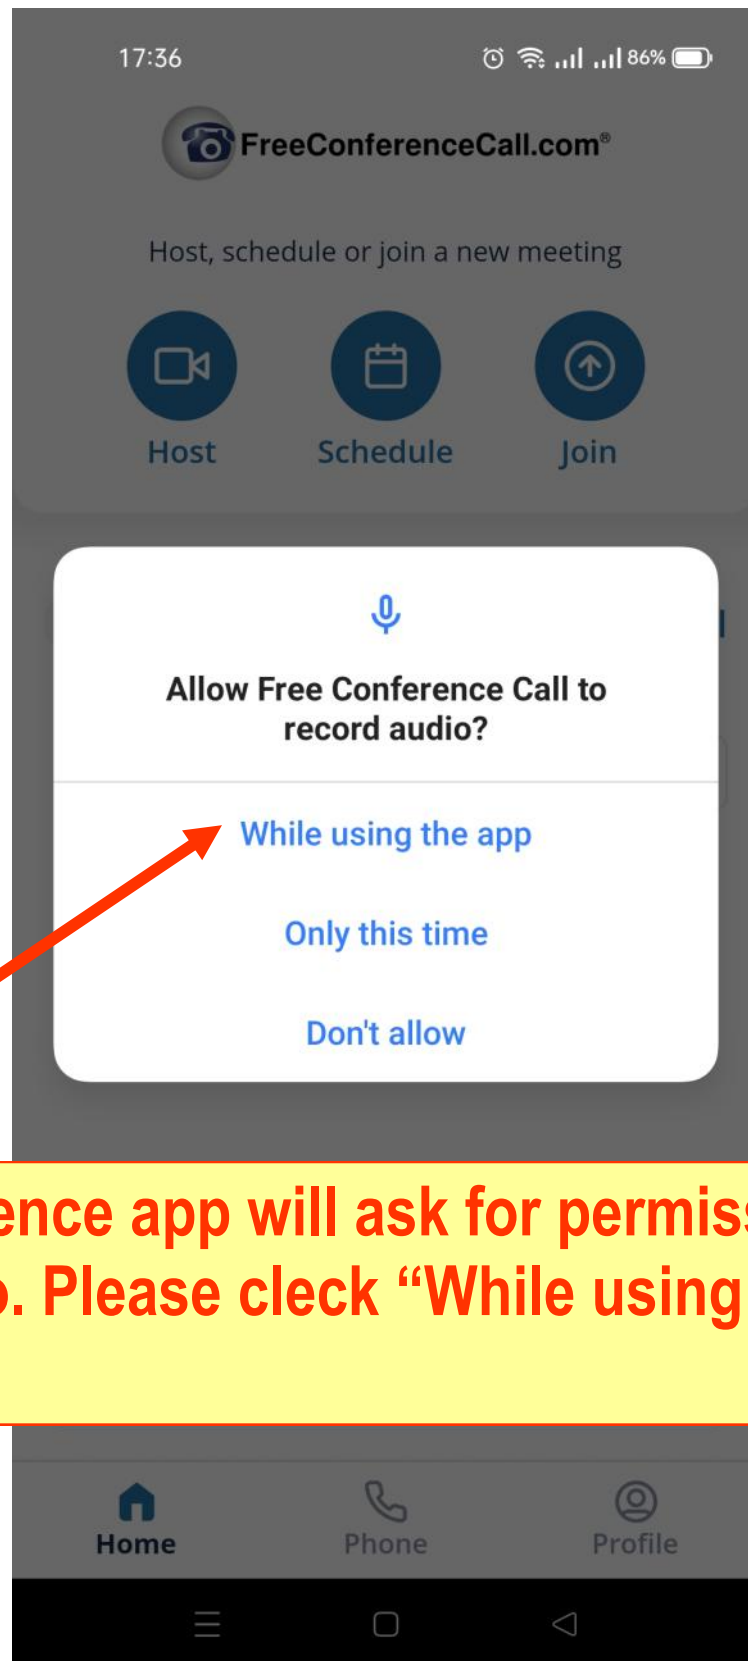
17:36

86%

FreeConferenceCall.com®

Host, schedule or join a new meeting

Host

Schedule

Join

Allow Free Conference Call to record audio?

While using the app

Only this time

Don't allow

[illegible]ence app will ask for permis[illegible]
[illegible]. Please cleck “While using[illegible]

Home

Phone

Profile